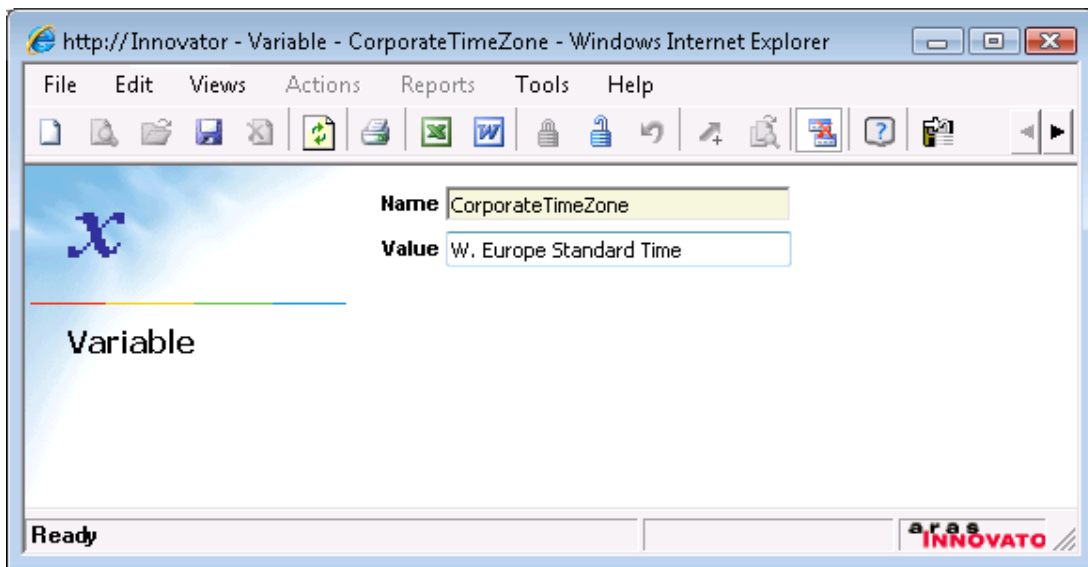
http://Innovator - Variable - CorporateTimeZone - Windows Internet Explorer

File Edit Views Actions Reports Tools Help

Name CorporateTimeZone
Value W. Europe Standard Time

Variable

Ready

aras INNOVATOR